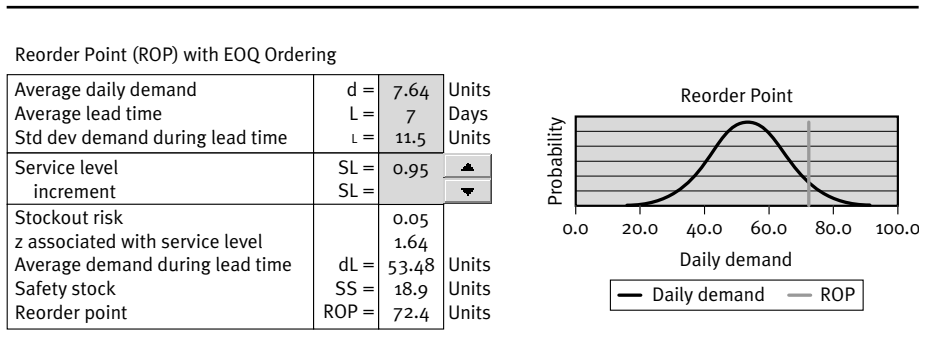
Reorder Point (ROP) with EOQ Ordering

| | | | |
|---|---|---|---|
| Average daily demand | d = | 7.64 | Units |
| Average lead time | L = | 7 | Days |
| Std dev demand during lead time | L = | 11.5 | Units |
| Service level | SL = | 0.95 | ▲ |
| increment | SL = | | ▼ |
| Stockout risk | | 0.05 | |
| z associated with service level | | 1.64 | |
| Average demand during lead time | dL = | 53.48 | Units |
| Safety stock | SS = | 18.9 | Units |
| Reorder point | ROP = | 72.4 | Units |

Reorder Point

Probability

0.0 20.0 40.0 60.0 80.0 100.0

Daily demand

Daily demand ROP